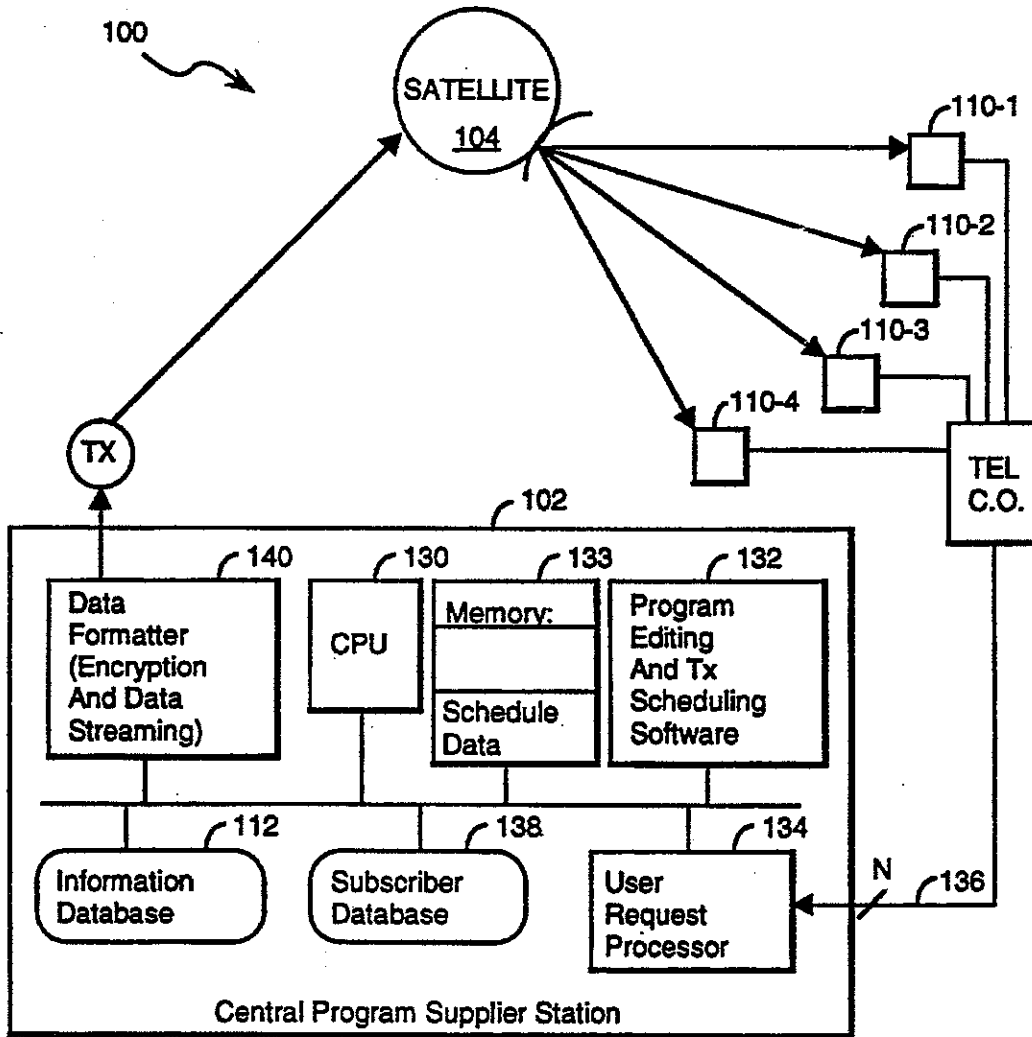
100

SATELLITE
104

110-1

110-2

110-3

110-4

TEL
C.O.

TX

102

140
Data Formatter (Encryption And Data Streaming)

130
CPU

133
Memory:

Schedule Data

132
Program Editing And Tx Scheduling Software

112
Information Database

138
Subscriber Database

134
User Request Processor

N

136

Central Program Supplier Station